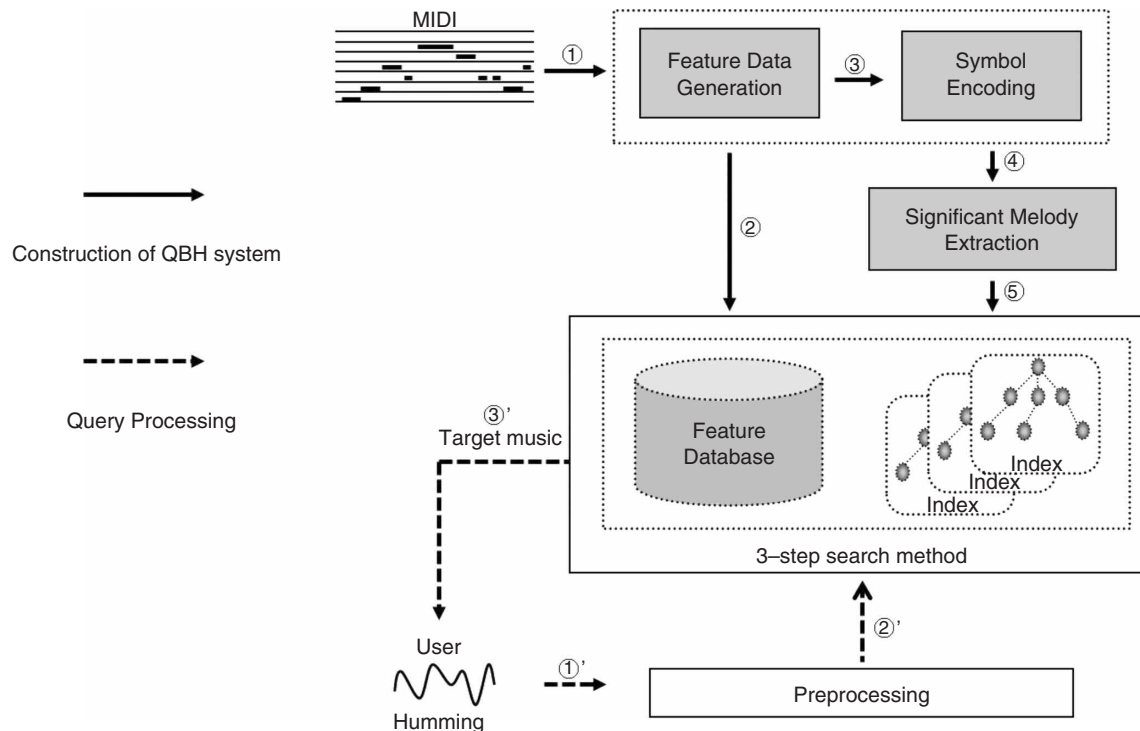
MIDI

①

Feature Data Generation

③

Symbol Encoding

④

②

Significant Melody Extraction

⑤

Construction of QBH system

Query Processing

③'
Target music

Feature Database

Index

Index

Index

3–step search method

②'

User

①'

Preprocessing

Humming